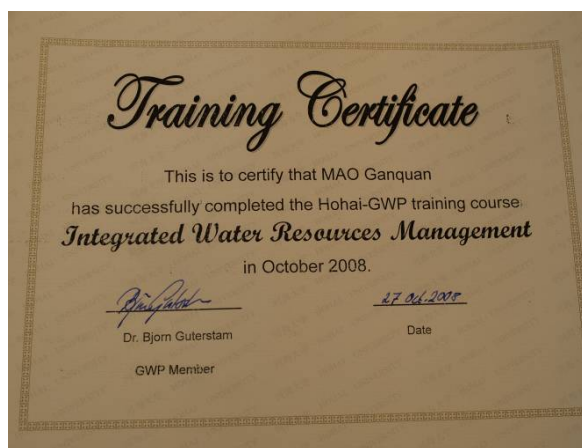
Training Certificate

This is to certify that MAO Ganquan

has successfully completed the Hohai-GWP training course

Integrated Water Resources Management

in October 2008.

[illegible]

Dr. Bjorn Guterstam

GWP Member

27 Oct. 2008

Date